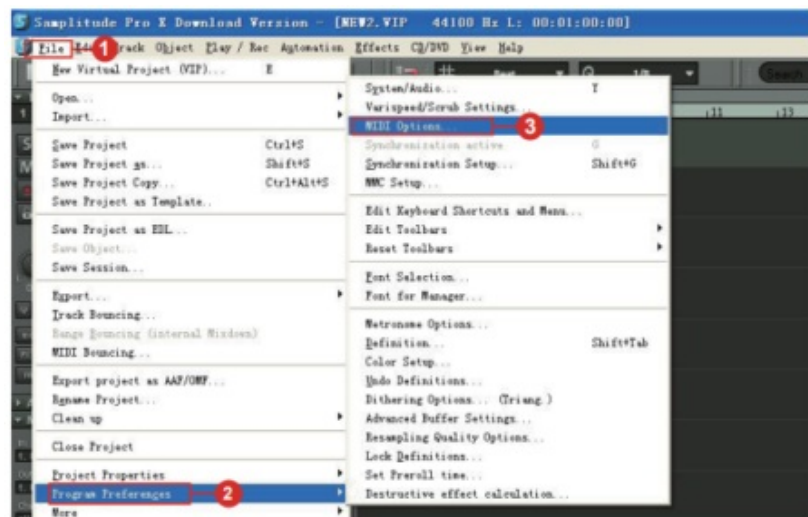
Samplitude Pro X Download Version - [NEW2.VIP 44100 Hz L: 00:01:00:00]

File 1 Edit Track Object Play / Rec Automation Effects CD/DVD View Help

New Virtual Project (VIP)... E
Open...
Import...
Save Project Ctrl+S
Save Project as... Shift+S
Save Project Copy... Ctrl+Alt+S
Save Project as Template...
Save Project as EDL...
Save Object...
Save Session...
Export...
Track Bouncing...
Range Bouncing (internal Mixdown)
MIDI Bouncing...
Export project as AAF/OMF...
Rename Project...
Clean up
Close Project
Project Properties
Program Preferences 2
More

System/Audio... Y
Varispeed/Scrub Settings...
MIDI Options... 3
Synchronization active 0
Synchronization Setup... Shift+G
MMC Setup...
Edit Keyboard Shortcuts and Menu...
Edit Toolbars
Reset Toolbars
Font Selection...
Font for Manager...
Metronome Options...
Definition... Shift+Tab
Color Setup...
Undo Definitions...
Dithering Options... (Triang.)
Advanced Buffer Settings...
Resampling Quality Options...
Lock Definitions...
Set Preroll time...
Destructive effect calculation...

Search
11 13